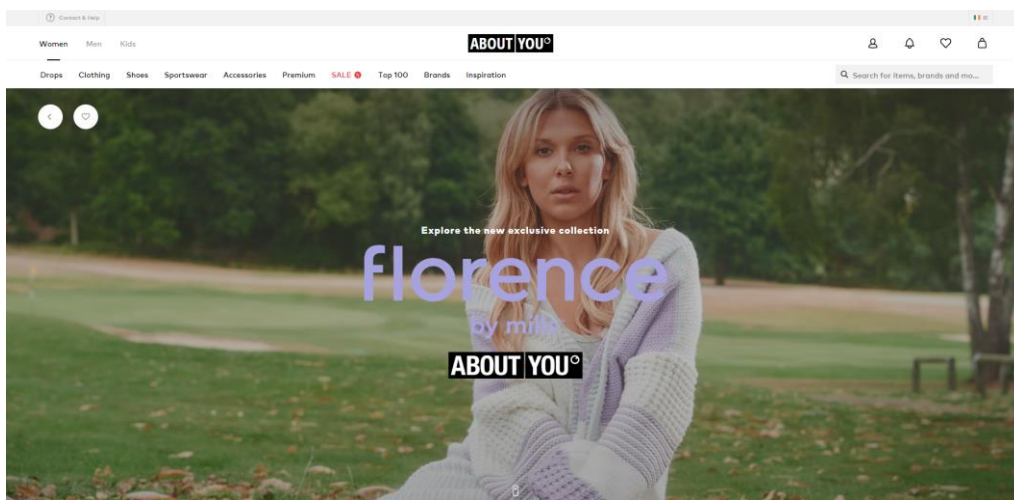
Contact & Help

Women Men Kids

ABOUT YOU

Drops Clothing Shoes Sportswear Accessories Premium SALE Top 100 Brands Inspiration

Search for items, brands and mo...

Explore the new exclusive collection

florence

by mills

ABOUT YOU